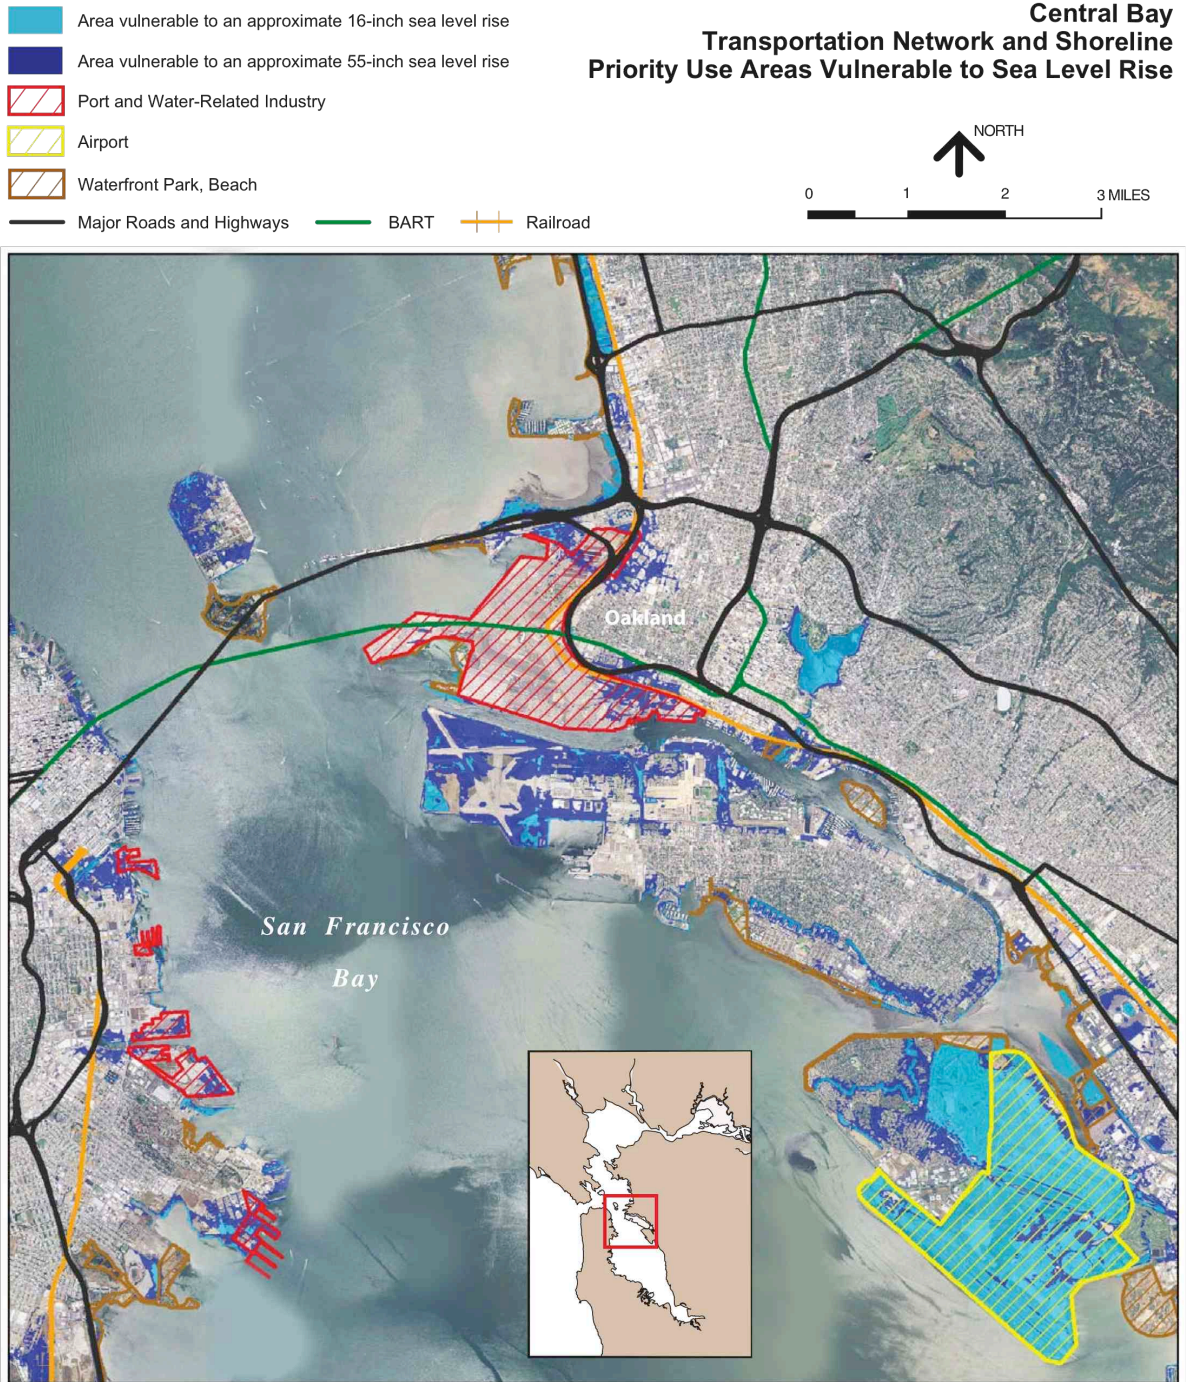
Area vulnerable to an approximate 16-inch sea level rise
Area vulnerable to an approximate 55-inch sea level rise
Port and Water-Related Industry
Airport
Waterfront Park, Beach
Major Roads and Highways
BART
Railroad

Central Bay
Transportation Network and Shoreline
Priority Use Areas Vulnerable to Sea Level Rise

NORTH

0
1
2
3 MILES

Oakland

San Francisco
Bay